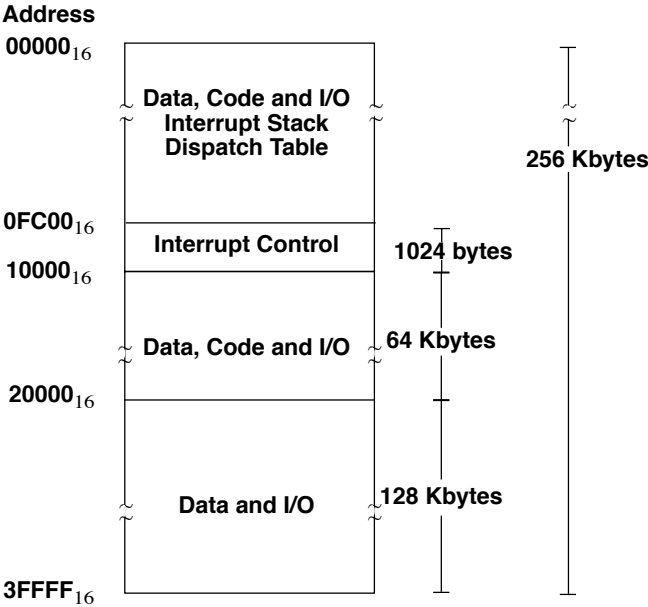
Address

$00000_{16}$

Data, Code and I/O
Interrupt Stack
Dispatch Table

256 Kbytes

$0FC00_{16}$

Interrupt Control

1024 bytes

$10000_{16}$

Data, Code and I/O

64 Kbytes

$20000_{16}$

Data and I/O

128 Kbytes

$3FFFF_{16}$